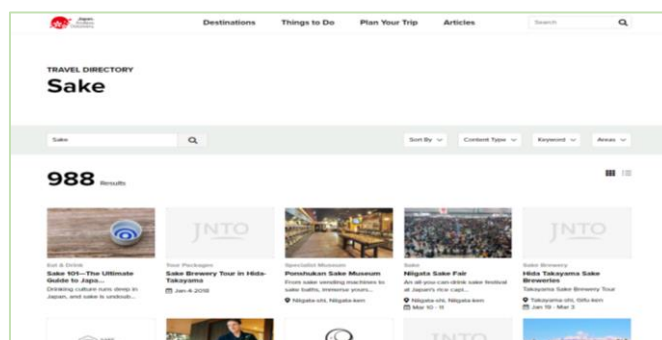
Japan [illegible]

Destinations Things to Do Plan Your Trip Articles Search

TRAVEL DIRECTORY

Sake

Sake

Sort By Content Type Keyword Areas

988 Results

Eat & Drink
Sake 101—The Ultimate Guide to Japa...
Drinking culture runs deep in Japan, and sake is undoub...

JNTO
Tour Packages
Sake Brewery Tour in Hida-Takayama
Jan 4-2018

Specialist Museum
Ponshukan Sake Museum
From sake vending machines in sake baths, immerse yours...
Niigata-shi, Niigata-ken

Sake
Niigata Sake Fair
An all-you-can-drink sake festival at Japan's rice capi...
Niigata-shi, Niigata-ken
Mar 10 - 11

JNTO
Sake Brewery
Hida Takayama Sake Breweries
Takayama Sake Brewery Tour
Takayama-shi, Gifu-ken
Jan 16 - Mar 3

JNTO